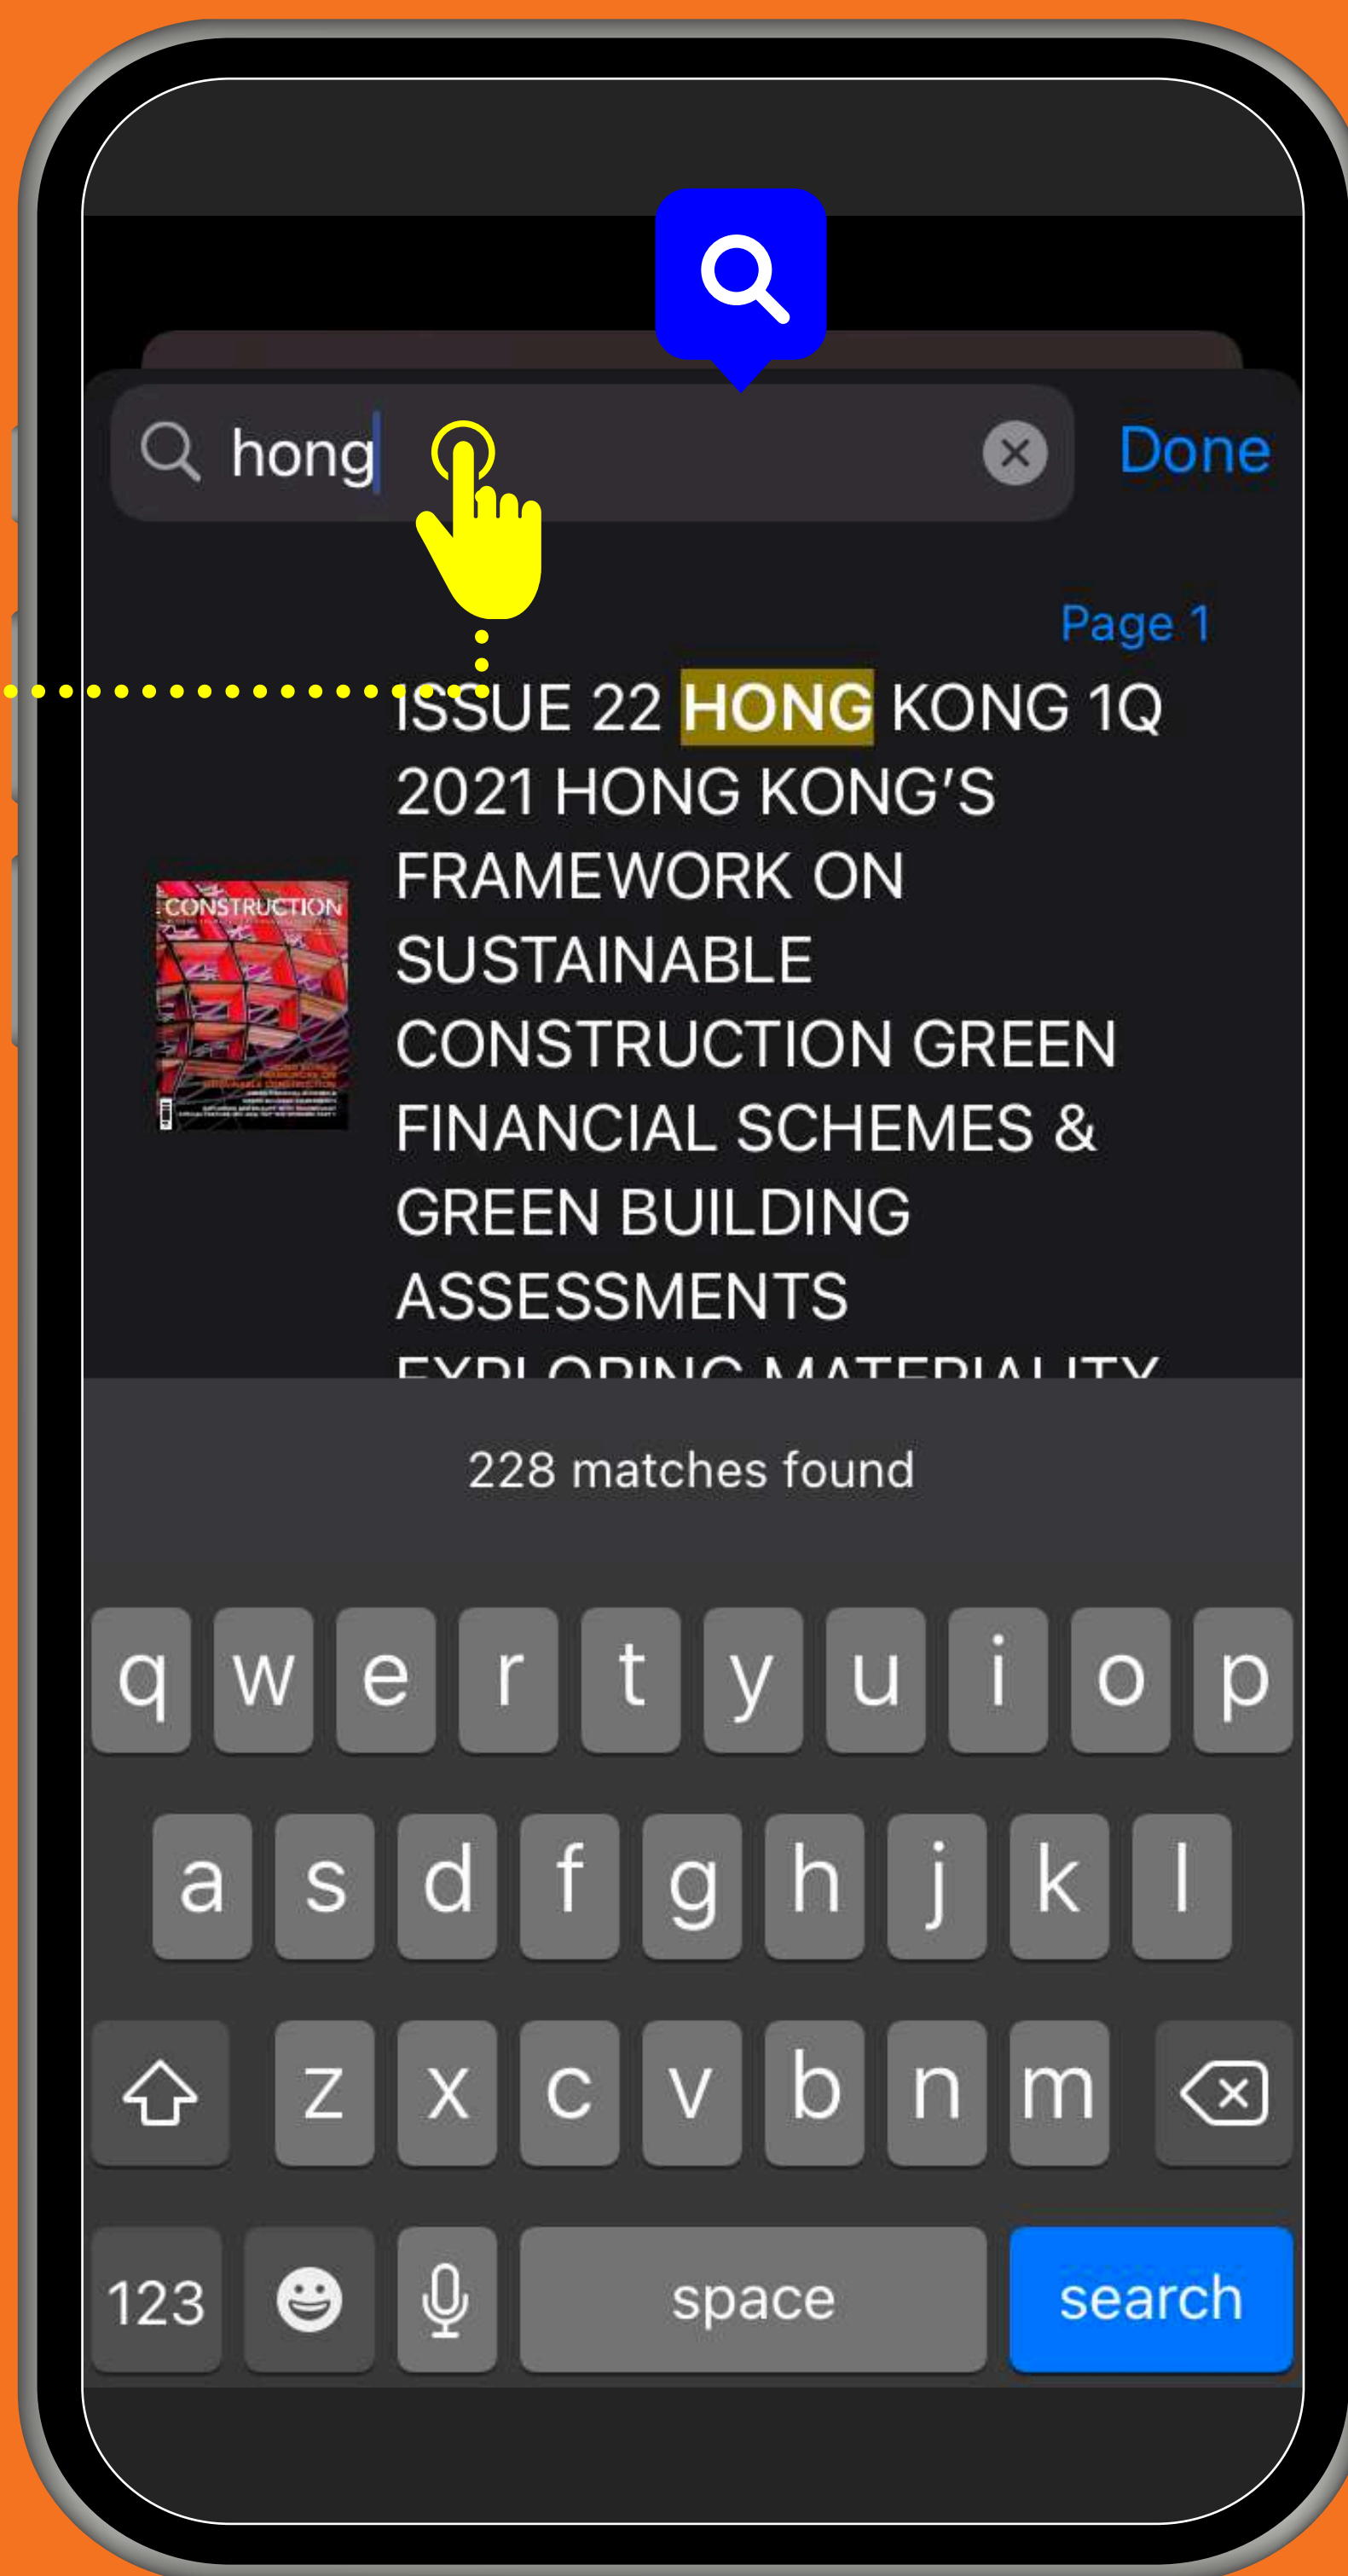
hong

Done

Page 1

CONSTRUCTION

ISSUE 22 HONG KONG 1Q 2021 HONG KONG'S FRAMEWORK ON SUSTAINABLE CONSTRUCTION GREEN FINANCIAL SCHEMES & GREEN BUILDING ASSESSMENTS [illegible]

228 matches found

q w e r t y u i o p
a s d f g h j k l
z x c v b n m
123 space search